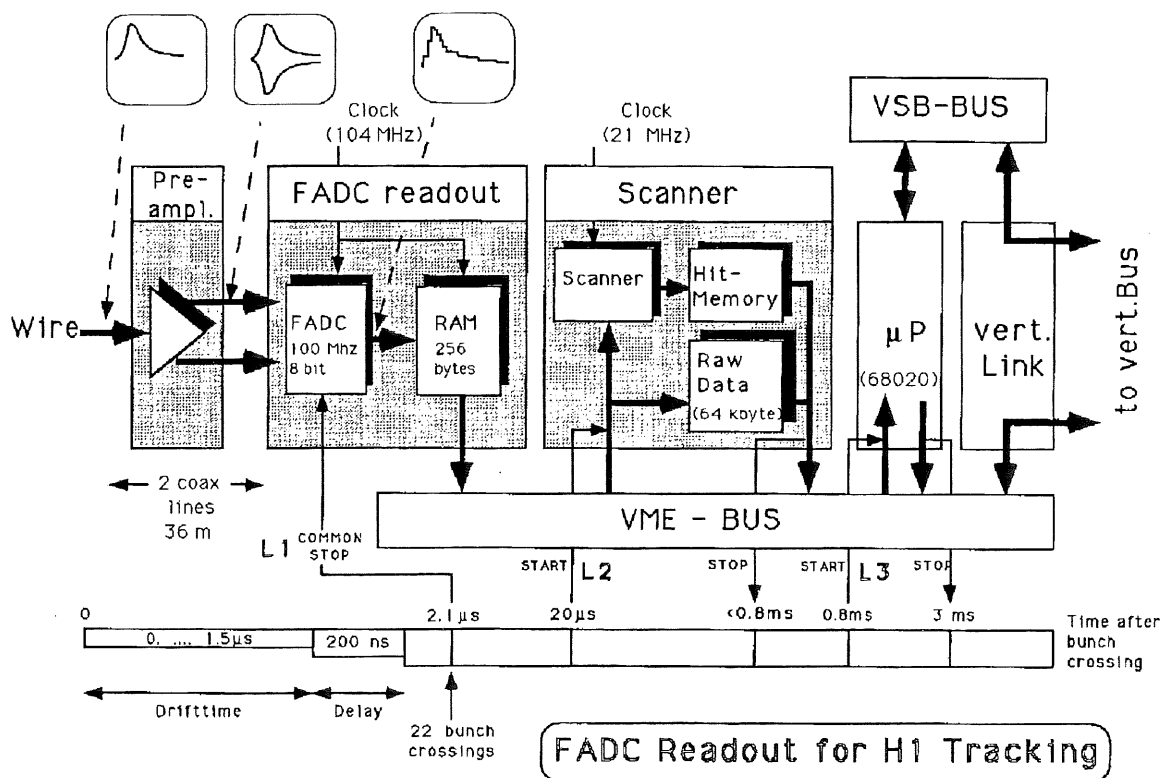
Clock (104 MHz)

Clock (21 MHz)

VSB-BUS

Pre-ampl.

FADC readout

Scanner

Wire

FADC 100 Mhz 8 bit

RAM 256 bytes

Scanner

Hit-Memory

Raw Data (64 kbyte)

µ P (68020)

vert. Link

to vert.Bus

2 coax lines 36 m

L1 COMMON STOP

VME - BUS

START L2

STOP

START L3

STOP

0

2.1 µs

20µs

<0.8ms

0.8ms

3 ms

Time after bunch crossing

0. .... 1.5µs

200 ns

Drifttime

Delay

22 bunch crossings

FADC Readout for H1 Tracking